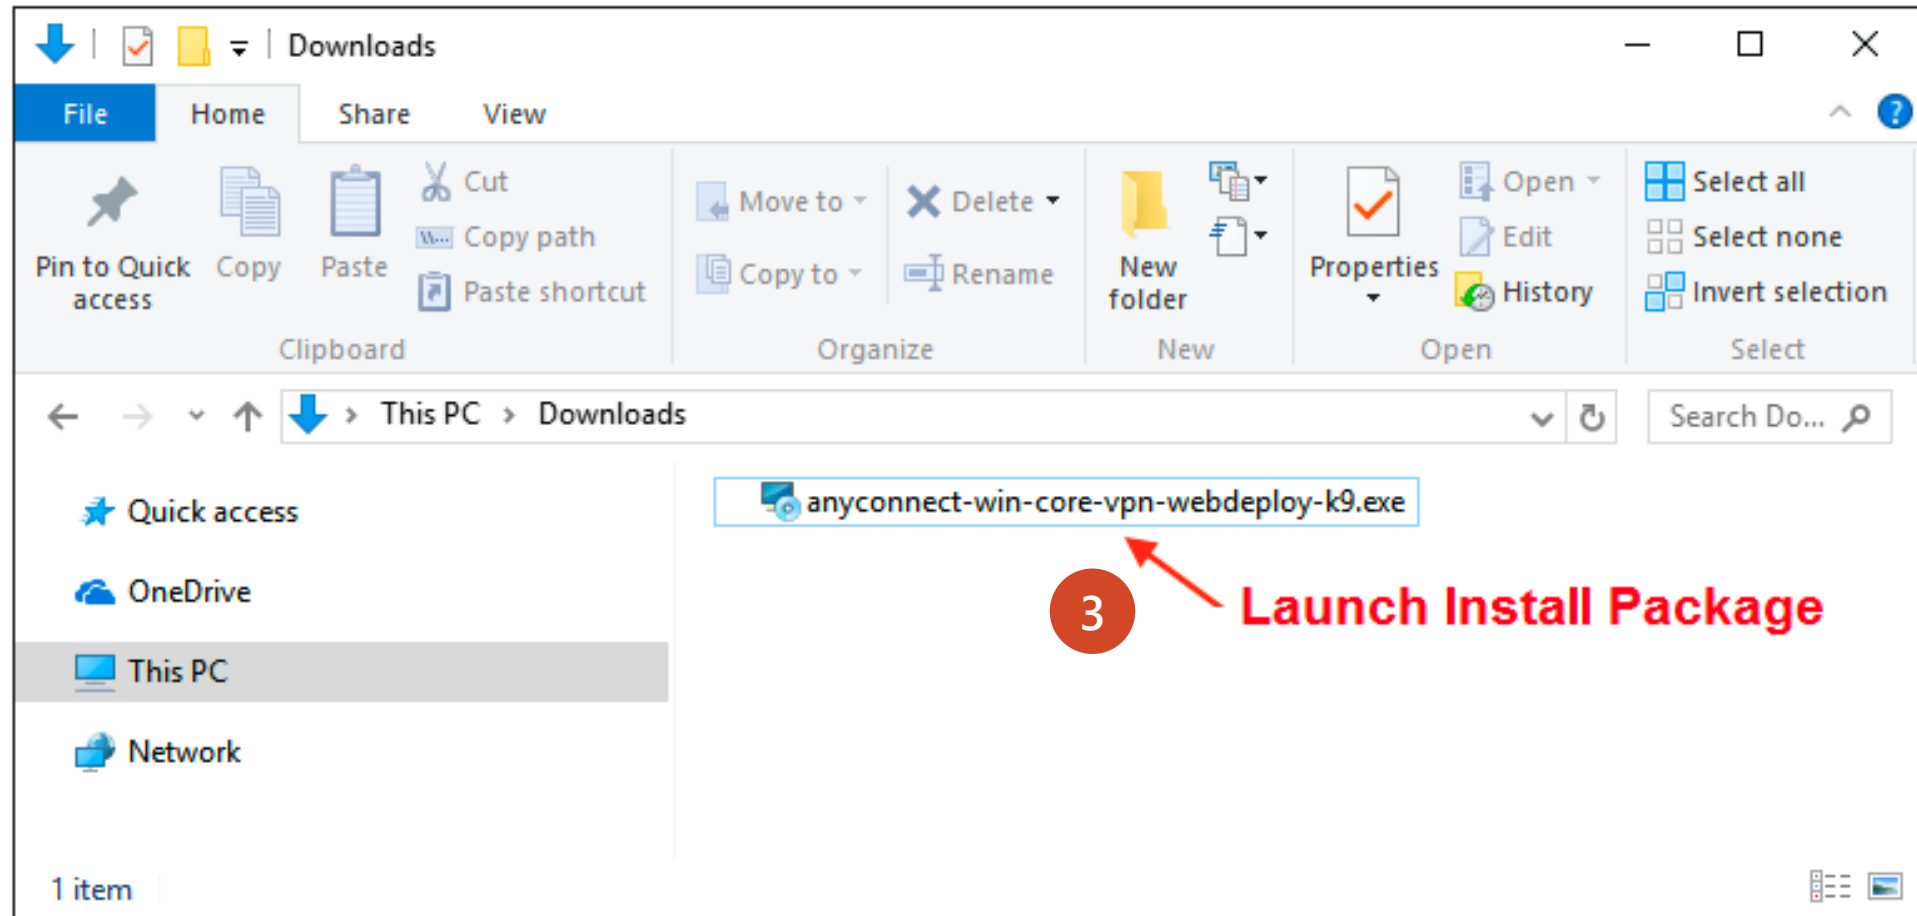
Downloads

File Home Share View

Pin to Quick access
Copy
Paste
Cut
Copy path
Paste shortcut
Clipboard

Move to
Copy to
Delete
Rename
Organize

New folder
New

Properties
Open
Edit
History
Open

Select all
Select none
Invert selection
Select

This PC > Downloads

Search Do...

Quick access
OneDrive
This PC
Network

anyconnect-win-core-vpn-webdeploy-k9.exe

3

Launch Install Package

1 item